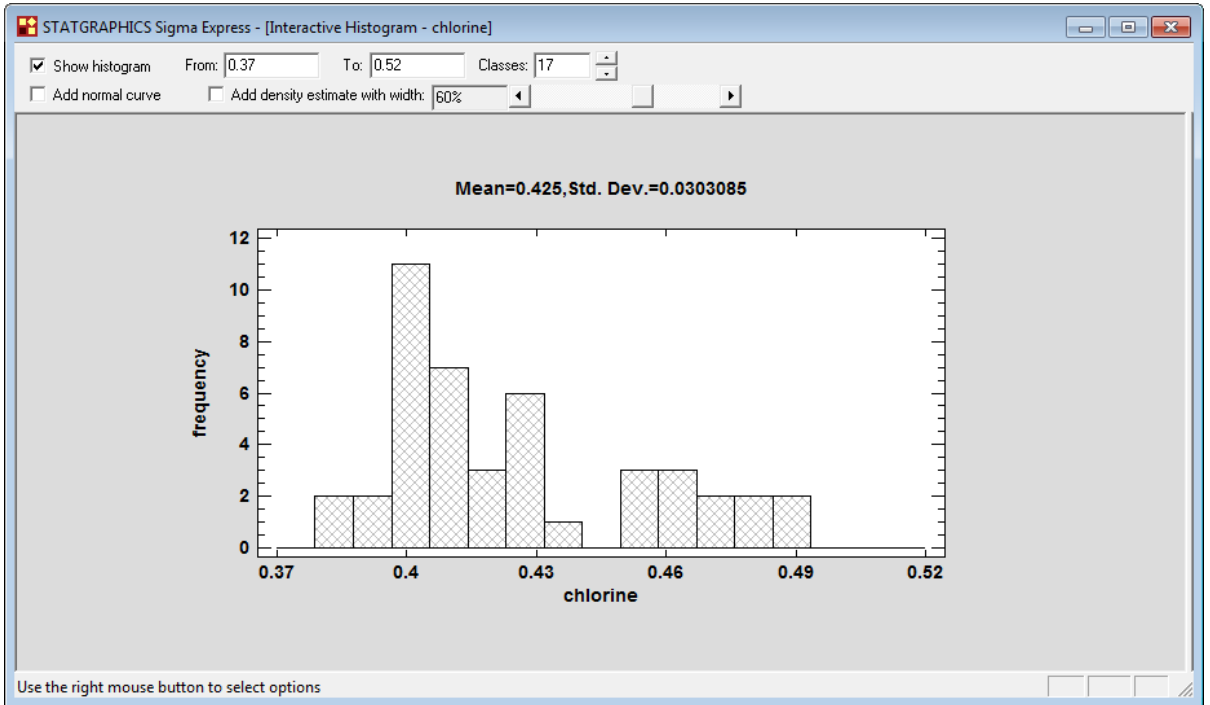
STATGRAPHICS Sigma Express - [Interactive Histogram - chlorine]

Show histogram From: 0.37 To: 0.52 Classes: 17

Add normal curve Add density estimate with width: 60%

Mean=0.425,Std. Dev.=0.0303085

12
10
8
6
4
2
0

frequency

0.37 0.4 0.43 0.46 0.49 0.52

chlorine

Use the right mouse button to select options